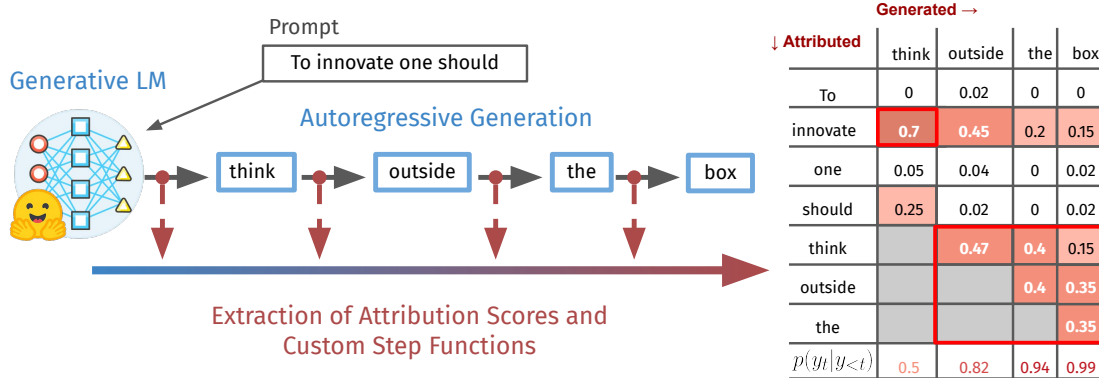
Prompt

To innovate one should

Generative LM

Autoregressive Generation

think

outside

the

box

Extraction of Attribution Scores and Custom Step Functions

Generated →

↓ Attributed

| | think | outside | the | box |
|---|---|---|---|---|
| To | 0 | 0.02 | 0 | 0 |
| innovate | 0.7 | 0.45 | 0.2 | 0.15 |
| one | 0.05 | 0.04 | 0 | 0.02 |
| should | 0.25 | 0.02 | 0 | 0.02 |
| think | | 0.47 | 0.4 | 0.15 |
| outside | | | 0.4 | 0.35 |
| the | | | | 0.35 |
| $p(y_t \| y_{<t})$ | 0.5 | 0.82 | 0.94 | 0.99 |